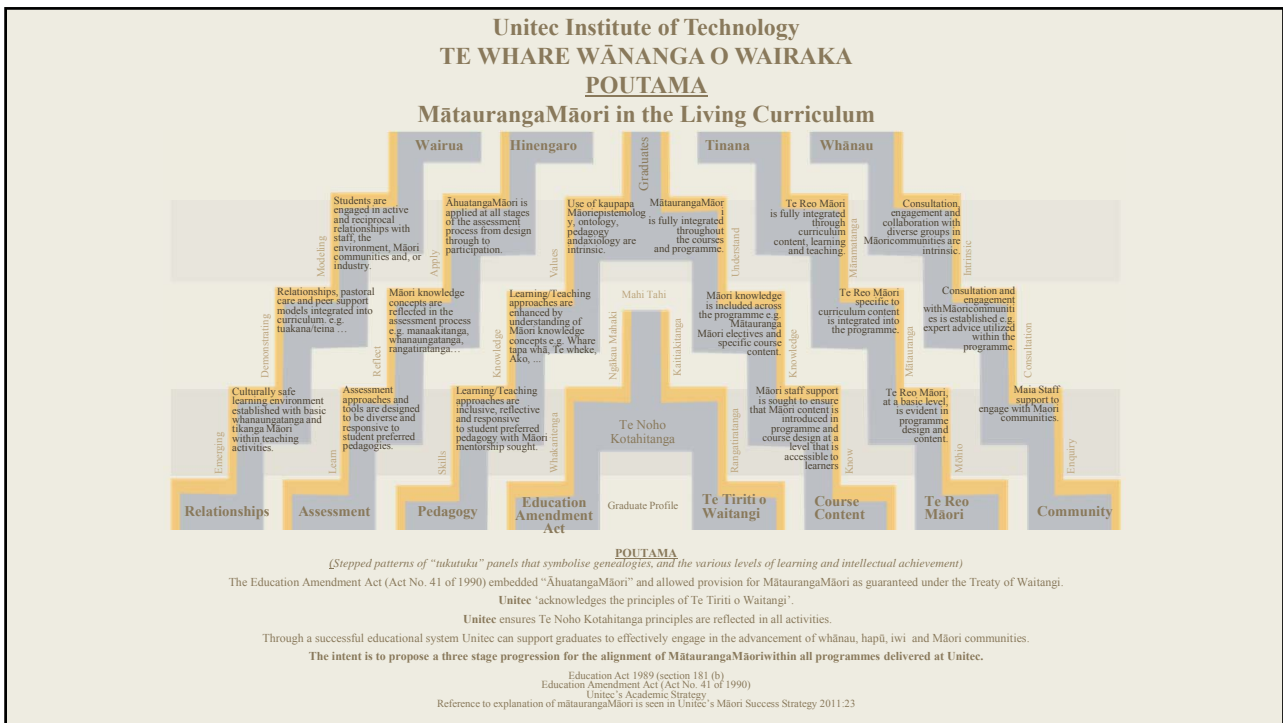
Unitec Institute of Technology
TE WHARE WĀNANGA O WAIRAKA
POUTAMA
MātaurangaMāori in the Living Curriculum

Wairua

Hinengaro

Graduates

Tinana

Whānau

Modeling

Students are engaged in active and reciprocal relationships with staff, the environment, Māori communities and, or industry.

Apply

ĀhuatangaMāori is applied at all stages of the assessment process from design through to participation.

Values

Use of kaupapa Māoriepistemology, ontology, pedagogy andaxiology are intrinsic.

MātaurangaMāori is fully integrated throughout the courses and programme.

Understand

Te Reo Māori is fully integrated through curriculum content, learning and teaching.

Mātauranga

Consultation, engagement and collaboration with diverse groups in Māoricommunities are intrinsic.

Intrinsic

Demonstrating

Relationships, pastoral care and peer support models integrated into curriculum. e.g. tuakana/teina …

Reflect

Māori knowledge concepts are reflected in the assessment process e.g. manaakitanga, whanaungatanga, rangatiratanga…

Knowledge

Learning/Teaching approaches are enhanced by understanding of Māori knowledge concepts e.g. Whare tapa whā, Te wheke, Ako, …

Mahi Tahi

Māori knowledge is included across the programme e.g. Mātauranga Māori electives and specific course content.

Knowledge

Te Reo Māori specific to curriculum content is integrated into the programme.

Mātauranga

Consultation and engagement withMāoricommunities is established e.g. expert advice utilized within the programme.

Consultation

Emerging

Culturally safe learning environment established with basic whanaungatanga and tikanga Māori within teaching activities.

Learn

Assessment approaches and tools are designed to be diverse and responsive to student preferred pedagogies.

Skills

Learning/Teaching approaches are inclusive, reflective and responsive to student preferred pedagogy with Māori mentorship sought.

Whakarienga

Ngākau Mahaki

Kaitiakitanga

Te Noho Kotahitanga

Rangatiratanga

Māori staff support is sought to ensure that Māori content is introduced in programme and course design at a level that is accessible to learners

Know

Te Reo Māori, at a basic level, is evident in programme design and content.

Mōhio

Maia Staff support to engage with Māori communities.

Enquiry

Relationships

Assessment

Pedagogy

Education Amendment Act

Graduate Profile

Te Tiriti o Waitangi

Course Content

Te Reo Māori

Community

POUTAMA
(Stepped patterns of "tukutuku" panels that symbolise genealogies, and the various levels of learning and intellectual achievement)

The Education Amendment Act (Act No. 41 of 1990) embedded "ĀhuatangaMāori" and allowed provision for MātaurangaMāori as guaranteed under the Treaty of Waitangi.

Unitec 'acknowledges the principles of Te Tiriti o Waitangi'.

Unitec ensures Te Noho Kotahitanga principles are reflected in all activities.

Through a successful educational system Unitec can support graduates to effectively engage in the advancement of whānau, hapū, iwi and Māori communities.

The intent is to propose a three stage progression for the alignment of MātaurangaMāoriwithin all programmes delivered at Unitec.

Education Act 1989 (section 181 (b)
Education Amendment Act (Act No. 41 of 1990)
Unitec's Academic Strategy
Reference to explanation of mātaurangaMāori is seen in Unitec's Māori Success Strategy 2011:23